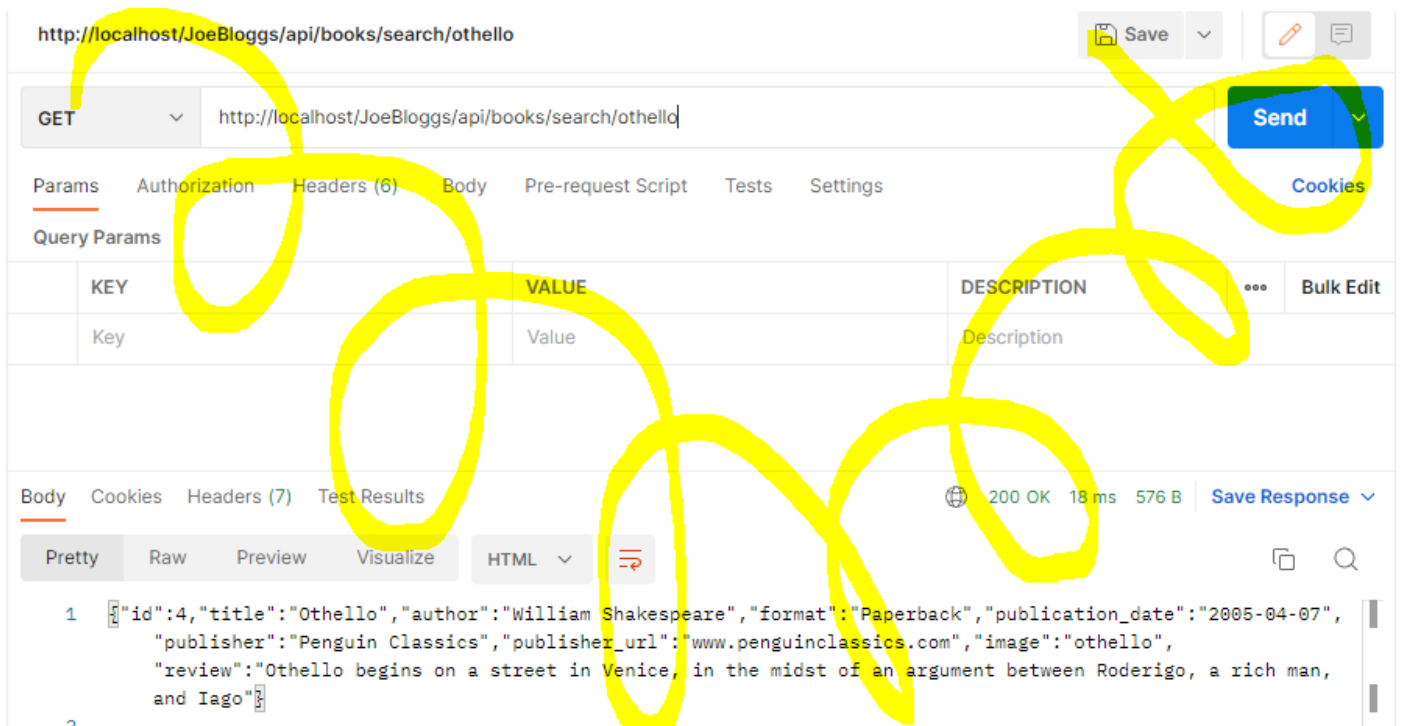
http://localhost/JoeBloggs/api/books/search/othello

Save

GET

http://localhost/JoeBloggs/api/books/search/othello

Send

Params Authorization Headers (6) Body Pre-request Script Tests Settings Cookies

Query Params

| | KEY | VALUE | DESCRIPTION | ••• Bulk Edit |
|---|---|---|---|---|
| | Key | Value | Description | |

Body Cookies Headers (7) Test Results 200 OK 18 ms 576 B Save Response

Pretty Raw Preview Visualize HTML

1 {"id":4,"title":"Othello","author":"William Shakespeare","format":"Paperback","publication_date":"2005-04-07","publisher":"Penguin Classics","publisher_url":"www.penguinclassics.com","image":"othello","review":"Othello begins on a street in Venice, in the midst of an argument between Roderigo, a rich man, and Iago"}

2